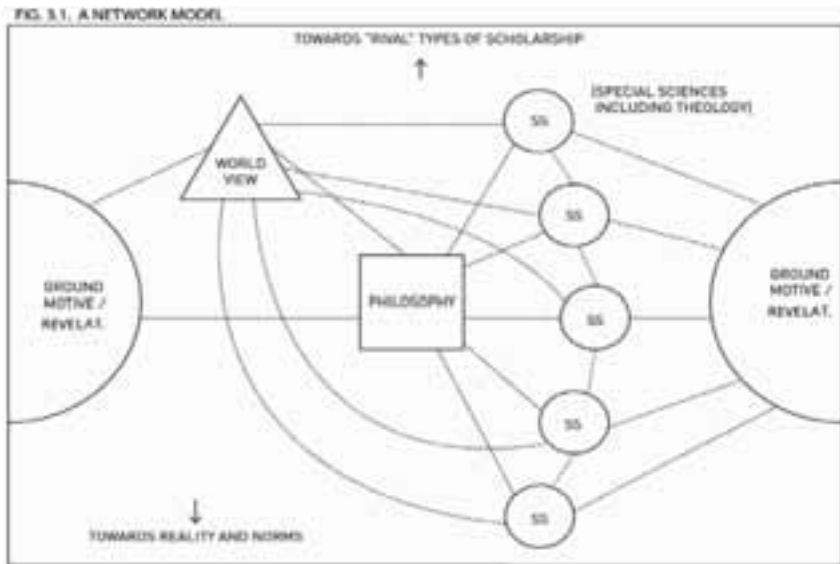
FIG. 3.1. A NETWORK MODEL

TOWARDS "RIVAL" TYPES OF SCHOLARSHIP

↑

(SPECIAL SCIENCES INCLUDING THEOLOGY)

WORLD VIEW

SS

SS

SS

SS

SS

GROUND MOTIVE / REVELAT.

PHILOSOPHY

GROUND MOTIVE / REVELAT.

↓

TOWARDS REALITY AND NORMS